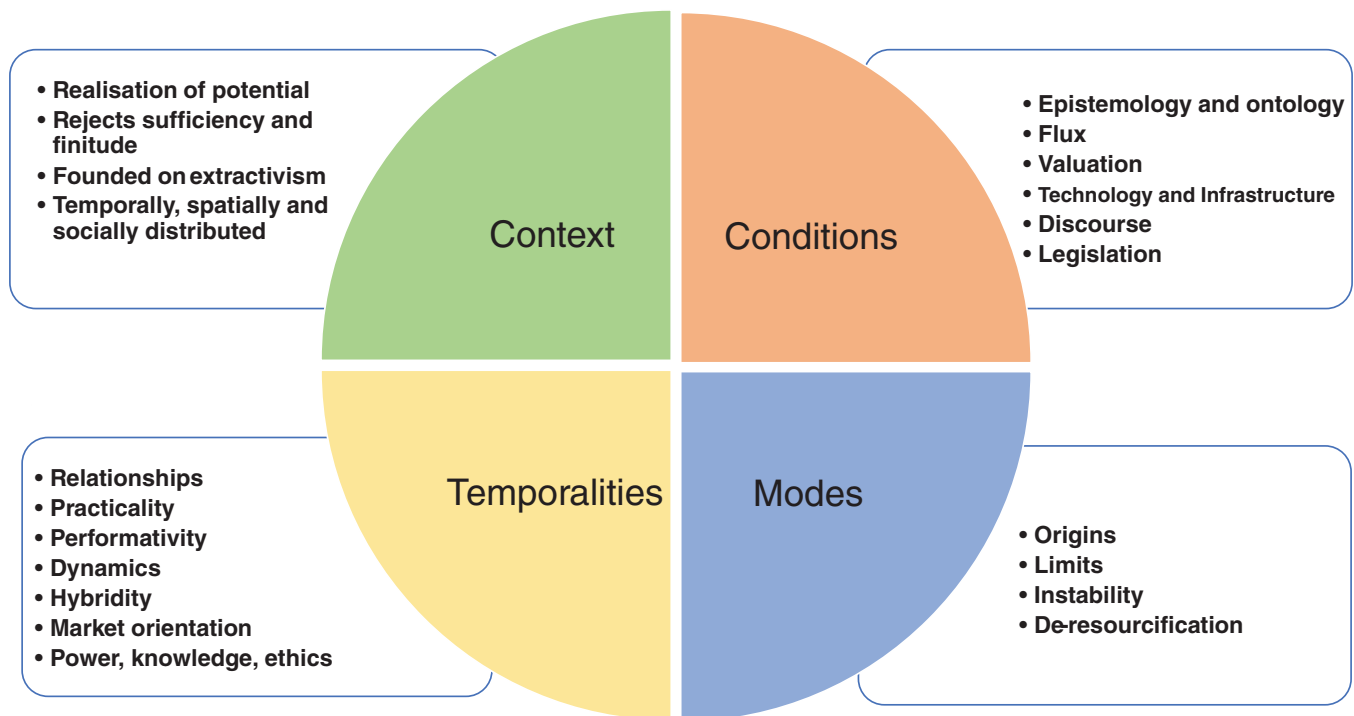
• Realisation of potential
• Rejects sufficiency and finitude
• Founded on extractivism
• Temporally, spatially and socially distributed

Context

Conditions

• Epistemology and ontology
• Flux
• Valuation
• Technology and Infrastructure
• Discourse
• Legislation

• Relationships
• Practicality
• Performativity
• Dynamics
• Hybridity
• Market orientation
• Power, knowledge, ethics

Temporalities

Modes

• Origins
• Limits
• Instability
• De-resourcification